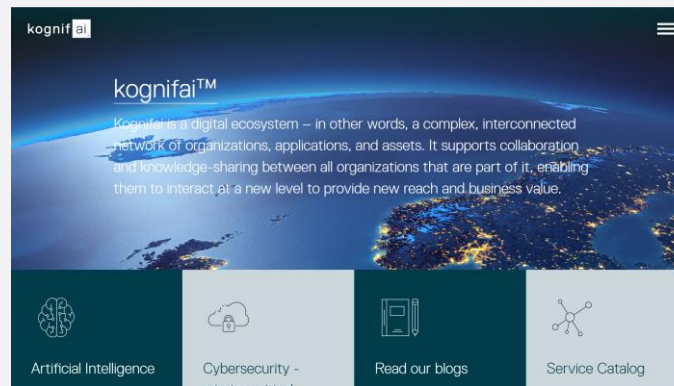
kognif ai

kognifai™

Kognifai is a digital ecosystem – in other words, a complex, interconnected network of organizations, applications, and assets. It supports collaboration and knowledge-sharing between all organizations that are part of it, enabling them to interact at a new level to provide new reach and business value.

Artificial Intelligence

Cybersecurity - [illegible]

Read our blogs

Service Catalog